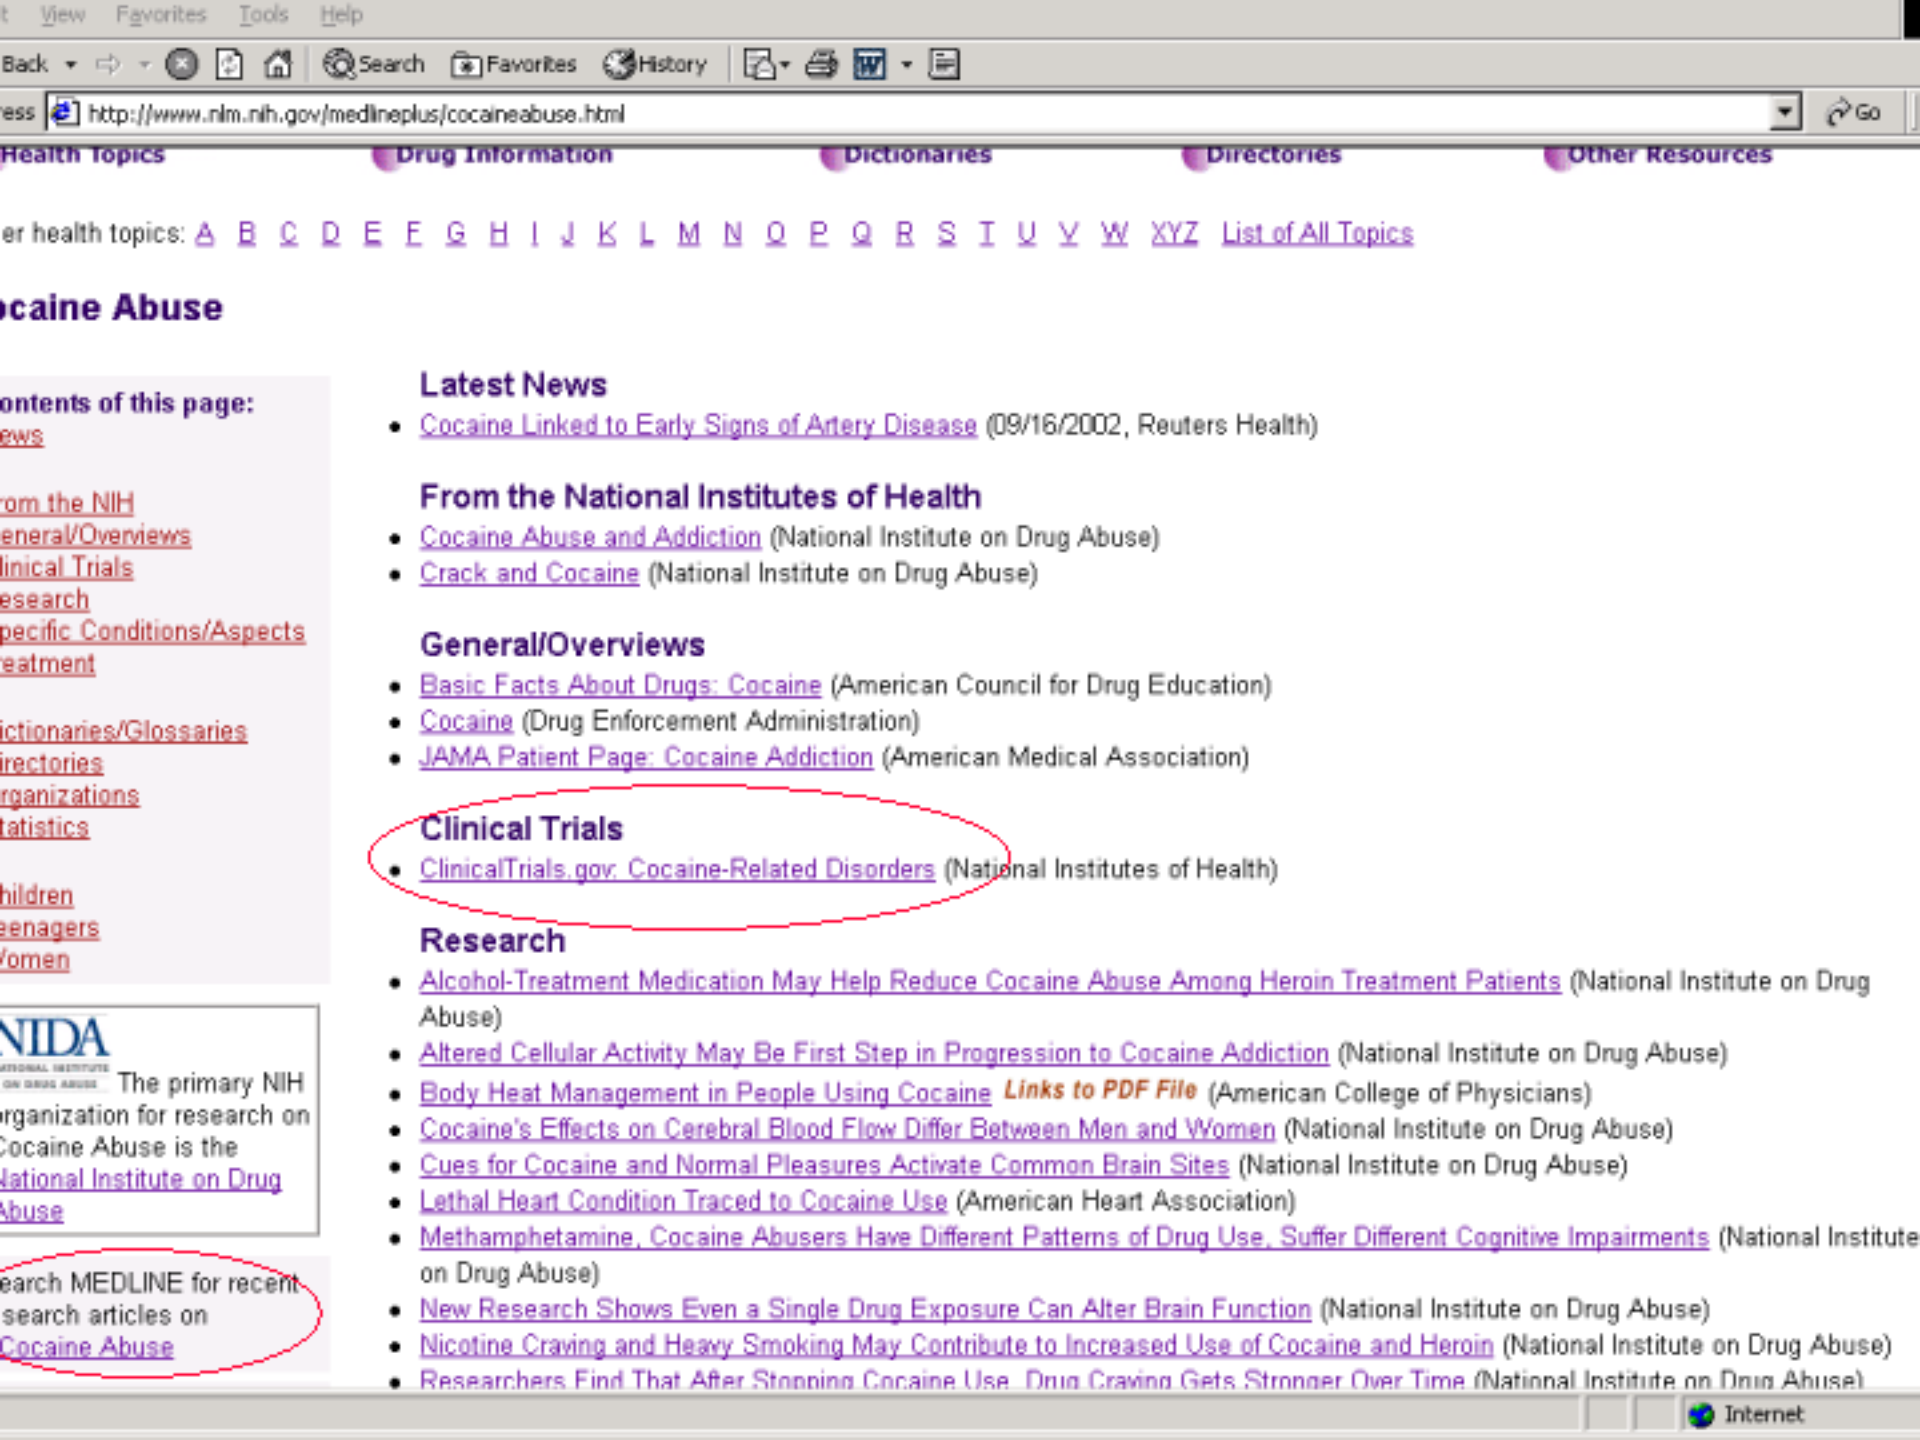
t View Favorites Tools Help

Back Search Favorites History

ess http://www.nlm.nih.gov/medlineplus/cocaineabuse.html Go

Health Topics Drug Information Dictionaries Directories Other Resources

er health topics: A B C D E F G H I J K L M N O P Q R S T U V W XYZ List of All Topics

caine Abuse

ontents of this page:
ews

rom the NIH
eneral/Overviews
linical Trials
esearch
pecific Conditions/Aspects
eatment

ictionaries/Glossaries
irectories
rganizations
tatistics

hildren
eenagers
omen

NIDA The primary NIH rganization for research on ocaine Abuse is the ational Institute on Drug Abuse

earch MEDLINE for recent search articles on Cocaine Abuse

Latest News
• Cocaine Linked to Early Signs of Artery Disease (09/16/2002, Reuters Health)

From the National Institutes of Health
• Cocaine Abuse and Addiction (National Institute on Drug Abuse)
• Crack and Cocaine (National Institute on Drug Abuse)

General/Overviews
• Basic Facts About Drugs: Cocaine (American Council for Drug Education)
• Cocaine (Drug Enforcement Administration)
• JAMA Patient Page: Cocaine Addiction (American Medical Association)

Clinical Trials
• ClinicalTrials.gov: Cocaine-Related Disorders (National Institutes of Health)

Research
• Alcohol-Treatment Medication May Help Reduce Cocaine Abuse Among Heroin Treatment Patients (National Institute on Drug Abuse)
• Altered Cellular Activity May Be First Step in Progression to Cocaine Addiction (National Institute on Drug Abuse)
• Body Heat Management in People Using Cocaine Links to PDF File (American College of Physicians)
• Cocaine's Effects on Cerebral Blood Flow Differ Between Men and Women (National Institute on Drug Abuse)
• Cues for Cocaine and Normal Pleasures Activate Common Brain Sites (National Institute on Drug Abuse)
• Lethal Heart Condition Traced to Cocaine Use (American Heart Association)
• Methamphetamine, Cocaine Abusers Have Different Patterns of Drug Use, Suffer Different Cognitive Impairments (National Institute on Drug Abuse)
• New Research Shows Even a Single Drug Exposure Can Alter Brain Function (National Institute on Drug Abuse)
• Nicotine Craving and Heavy Smoking May Contribute to Increased Use of Cocaine and Heroin (National Institute on Drug Abuse)
• Researchers Find That After Stopping Cocaine Use, Drug Craving Gets Stronger Over Time (National Institute on Drug Abuse)

Internet